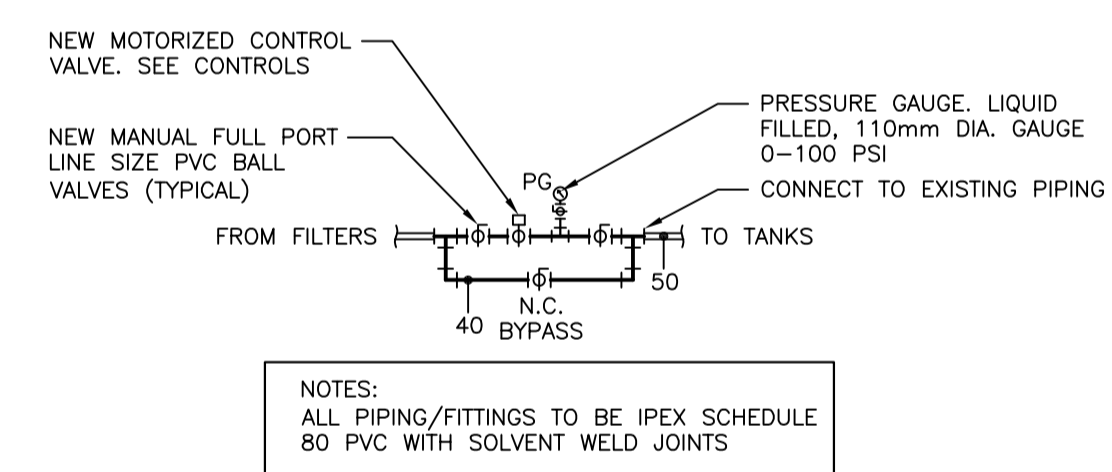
NEW MOTORIZED CONTROL VALVE. SEE CONTROLS

NEW MANUAL FULL PORT LINE SIZE PVC BALL VALVES (TYPICAL)

PRESSURE GAUGE. LIQUID FILLED, 110mm DIA. GAUGE 0–100 PSI

PG

CONNECT TO EXISTING PIPING

FROM FILTERS

TO TANKS

50

N.C. BYPASS

40

NOTES:
ALL PIPING/FITTINGS TO BE IPEX SCHEDULE 80 PVC WITH SOLVENT WELD JOINTS